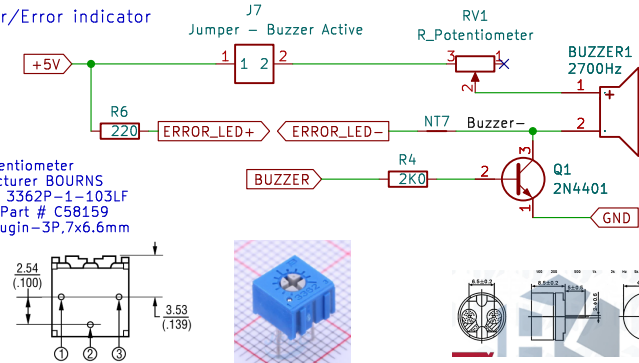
r/Error indicator

J7
Jumper - Buzzer Active
1 2
1 2

RV1
R_Potentiometer
3
2

BUZZER1
2700Hz
1
2

+5V

R6
220
ERROR_LED+
ERROR_LED-
NT7
Buzzer-

R4
BUZZER
2K0
2
Q1
2N4401
3
1
GND

entiometer
cturer BOURNS
3362P-1-103LF
Part # C58159
ugin-3P,7x6.6mm

2.54
(.100)
3.53
(.139)
1 2 3

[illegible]